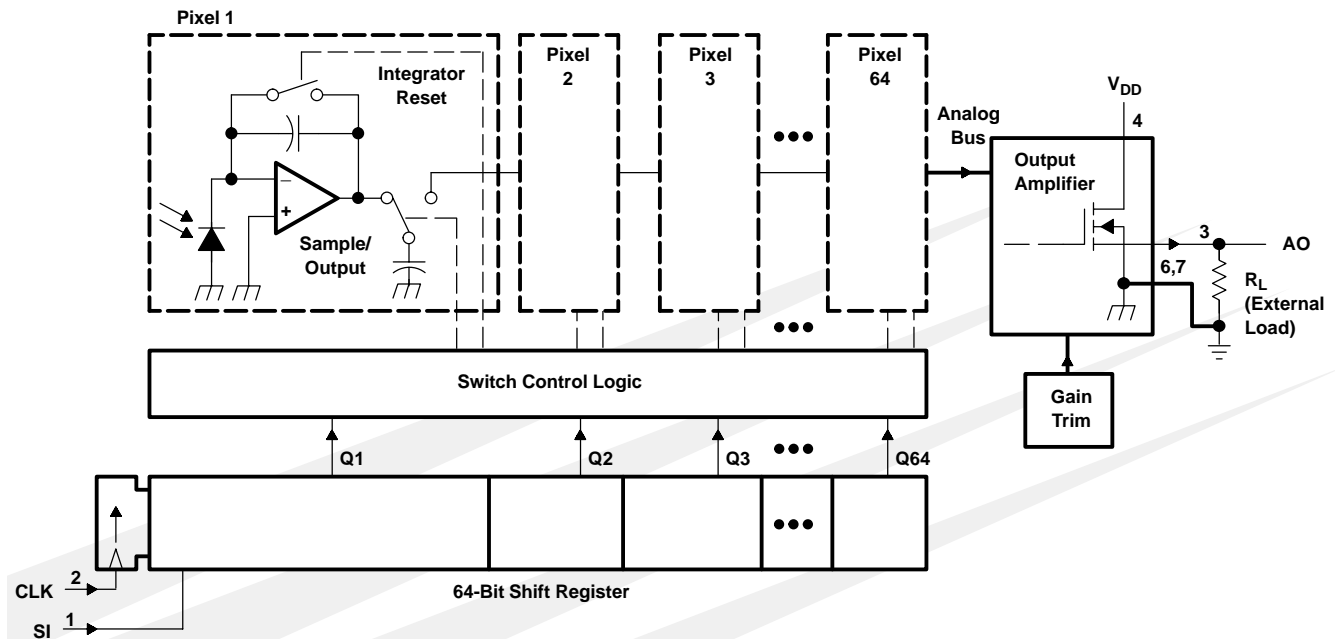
Pixel 1

Integrator Reset

Sample/ Output

Pixel 2

Pixel 3

Pixel 64

Analog Bus

$V_{DD}$

4

Output Amplifier

3

AO

6,7

$R_L$ (External Load)

Switch Control Logic

Gain Trim

Q1

Q2

Q3

Q64

CLK 2

SI 1

64-Bit Shift Register